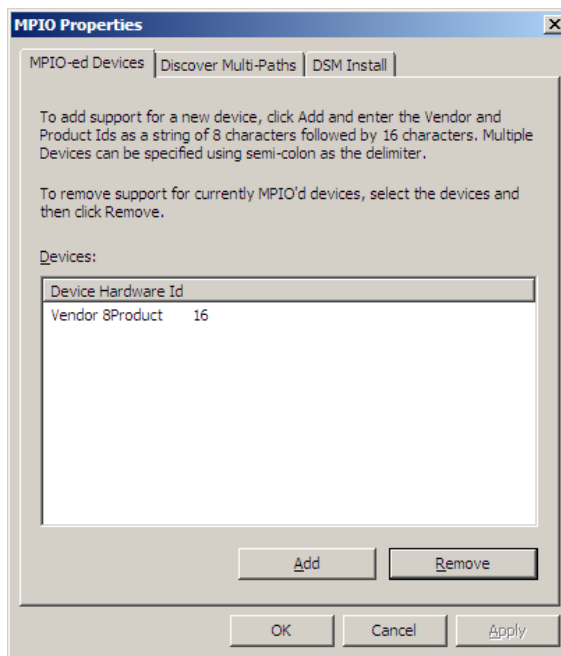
MPIO Properties

MPIO-ed Devices | Discover Multi-Paths | DSM Install

To add support for a new device, click Add and enter the Vendor and Product Ids as a string of 8 characters followed by 16 characters. Multiple Devices can be specified using semi-colon as the delimiter.

To remove support for currently MPIO'd devices, select the devices and then click Remove.

Devices:

| Device Hardware Id |
|---|
| Vendor 8Product 16 |

Add Remove

OK Cancel Apply